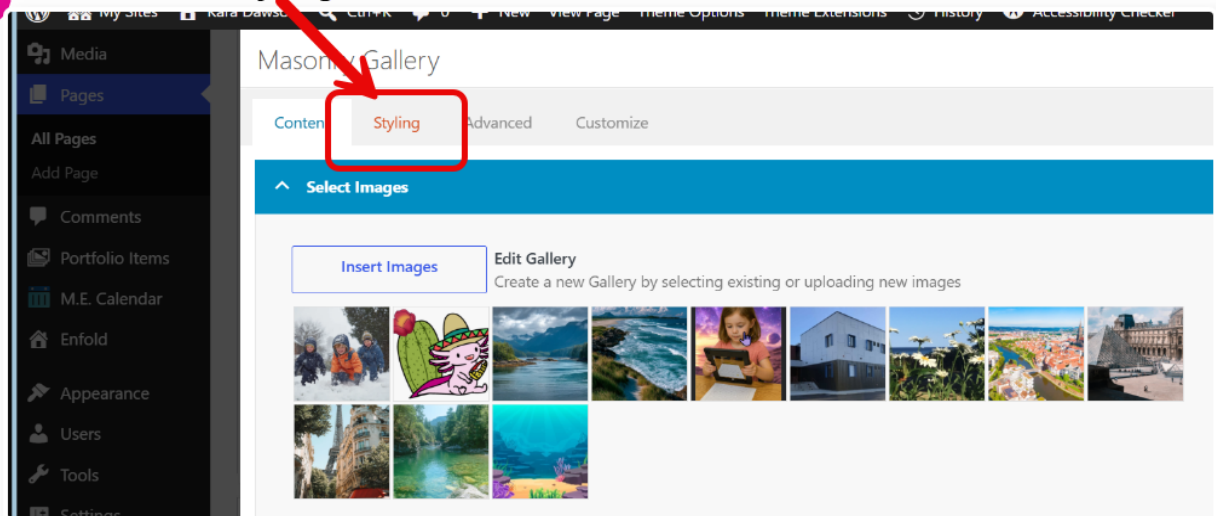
My Sites Kara Dawso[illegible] Ctrl+K 0 New View Page Theme Options Theme Extensions History Accessibility Checker

Media
Pages
All Pages
Add Page
Comments
Portfolio Items
M.E. Calendar
Enfold
Appearance
Users
Tools
Settings

Masonr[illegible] Gallery

Conten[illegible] Styling Advanced Customize

Select Images

Insert Images

Edit Gallery
Create a new Gallery by selecting existing or uploading new images